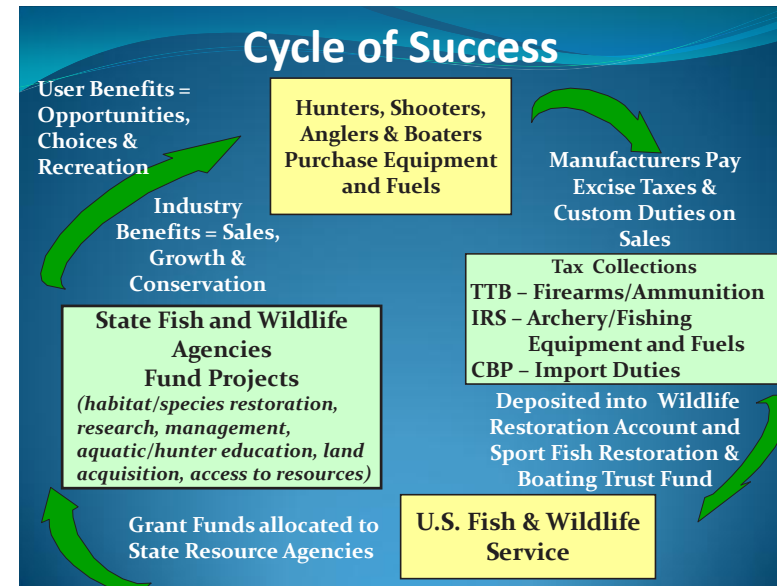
Cycle of Success

Hunters, Shooters, Anglers & Boaters Purchase Equipment and Fuels

Manufacturers Pay Excise Taxes & Custom Duties on Sales

Tax Collections
TTB – Firearms/Ammunition
IRS – Archery/Fishing Equipment and Fuels
CBP – Import Duties

Deposited into Wildlife Restoration Account and Sport Fish Restoration & Boating Trust Fund

U.S. Fish & Wildlife Service

Grant Funds allocated to State Resource Agencies

State Fish and Wildlife Agencies Fund Projects
(habitat/species restoration, research, management, aquatic/hunter education, land acquisition, access to resources)

Industry Benefits = Sales, Growth & Conservation

User Benefits = Opportunities, Choices & Recreation